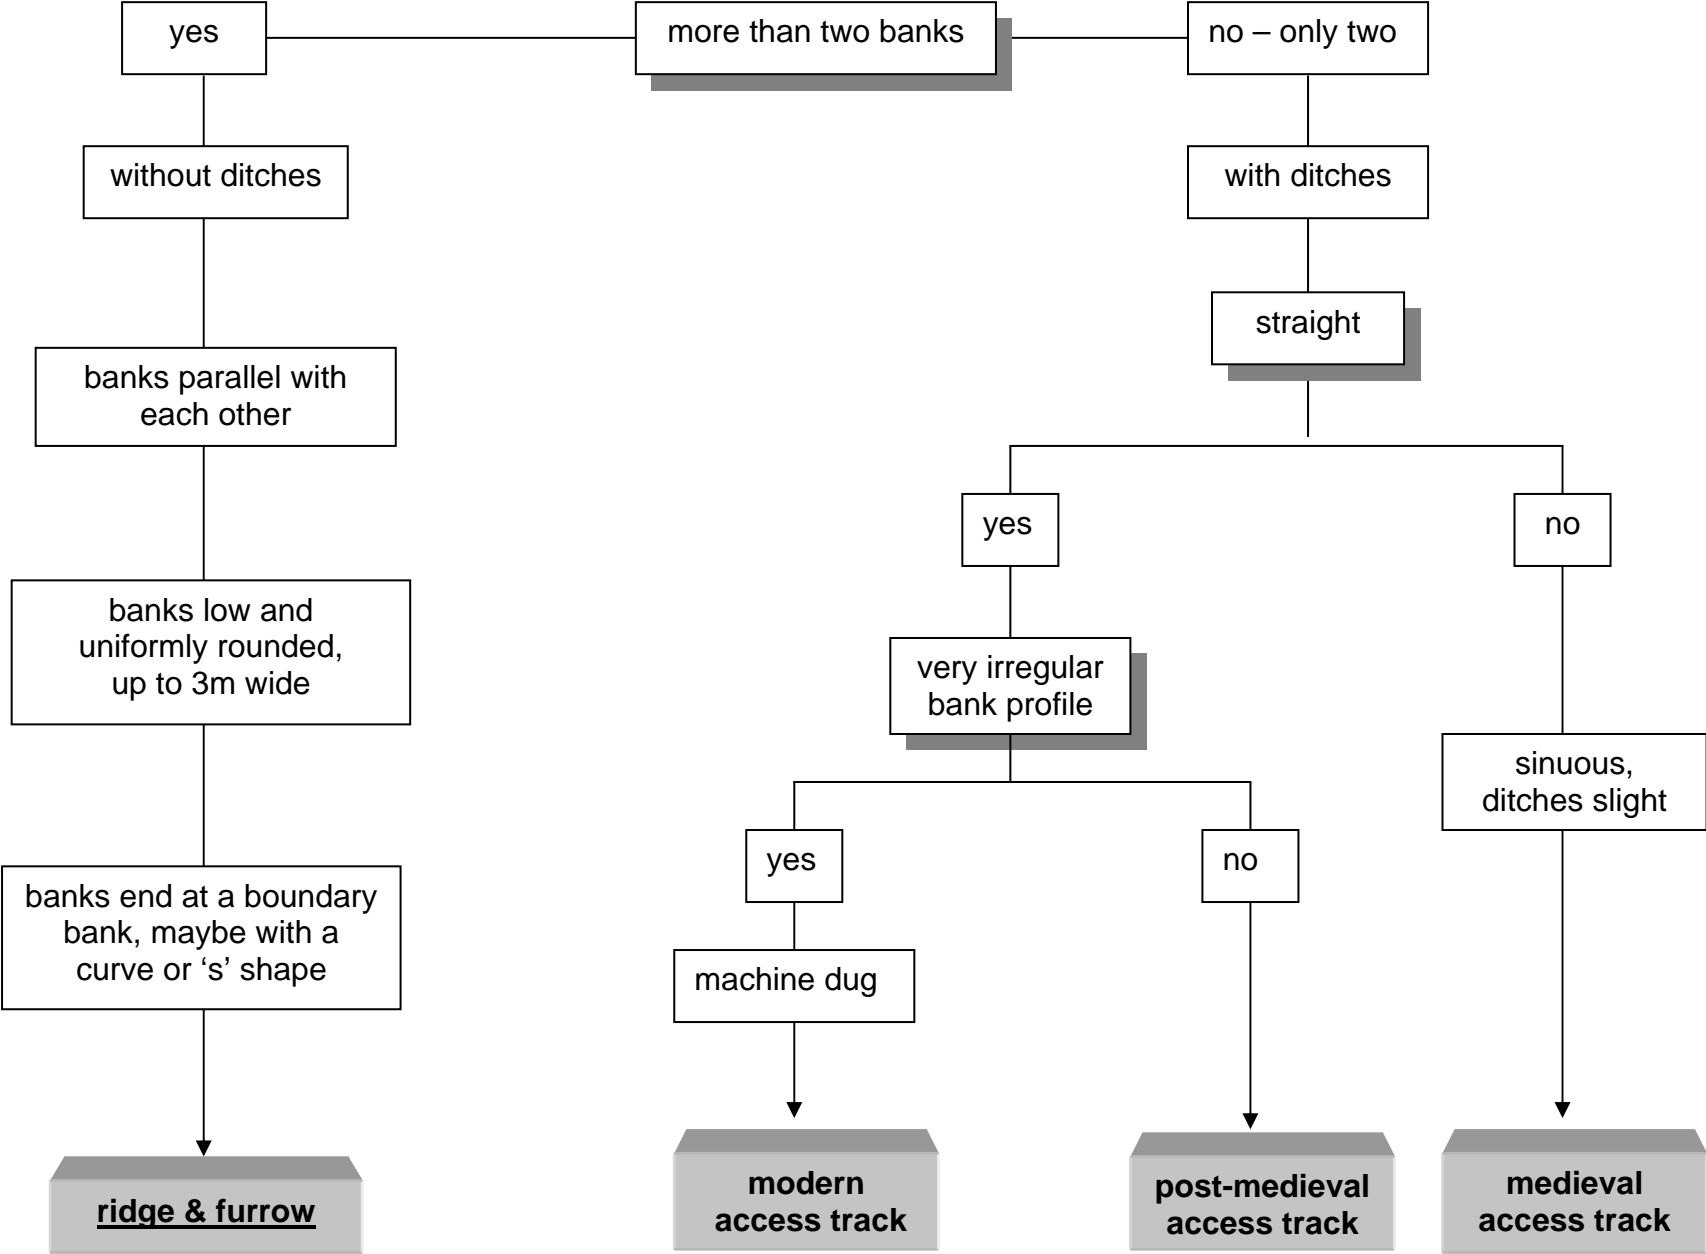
more than two banks

yes

without ditches

banks parallel with each other

banks low and uniformly rounded, up to 3m wide

banks end at a boundary bank, maybe with a curve or ‘s’ shape

**ridge & furrow**

no – only two

with ditches

straight

yes

very irregular bank profile

yes

machine dug

**modern access track**

no

**post-medieval access track**

no

sinuous, ditches slight

**medieval access track**